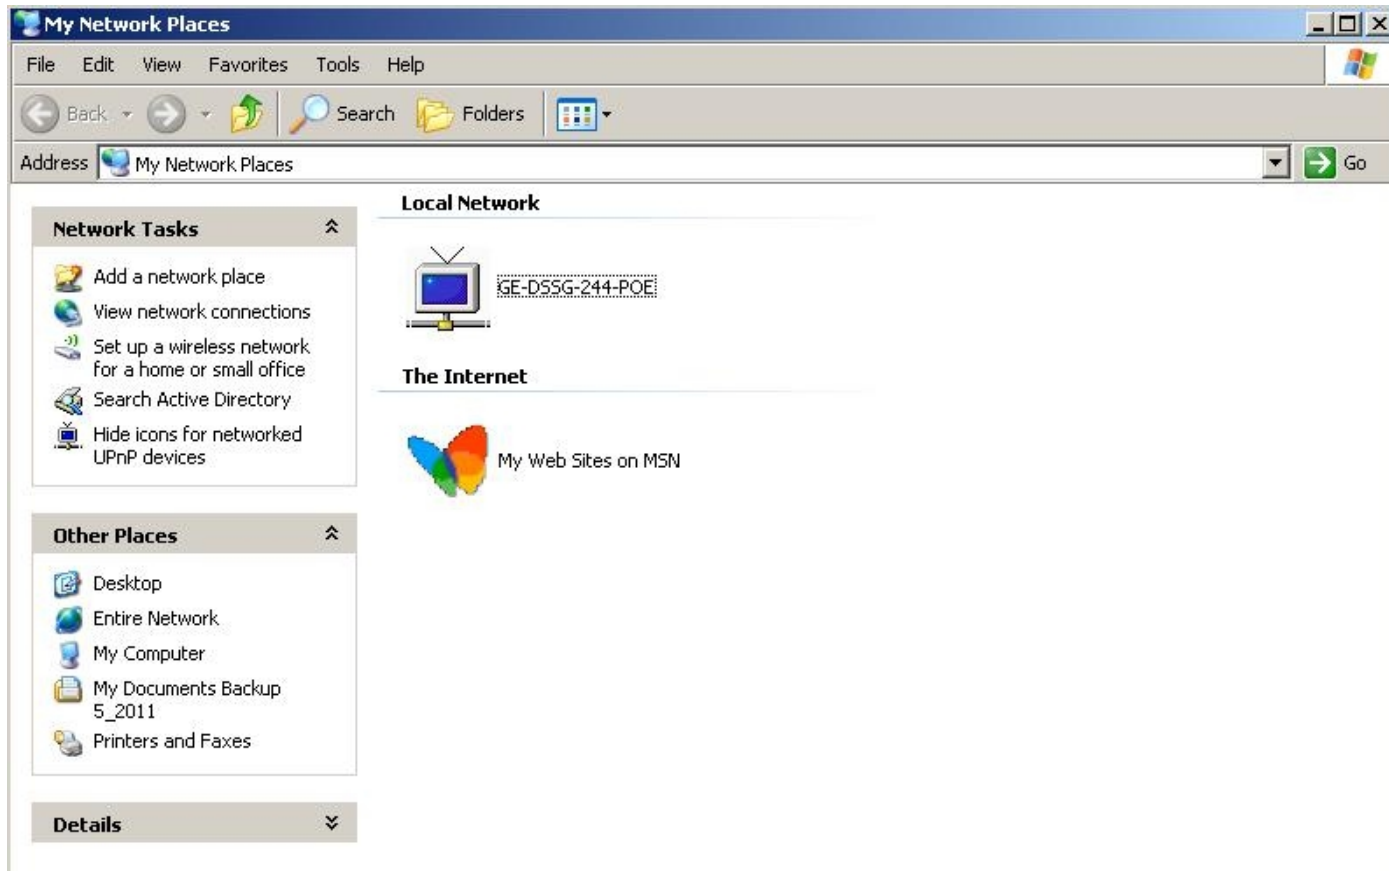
My Network Places

File Edit View Favorites Tools Help

Back Search Folders

Address My Network Places Go

Network Tasks

Add a network place
View network connections
Set up a wireless network for a home or small office
Search Active Directory
Hide icons for networked UPnP devices

Other Places

Desktop
Entire Network
My Computer
My Documents Backup 5_2011
Printers and Faxes

Details

Local Network

GE-DSSG-244-POE

The Internet

My Web Sites on MSN